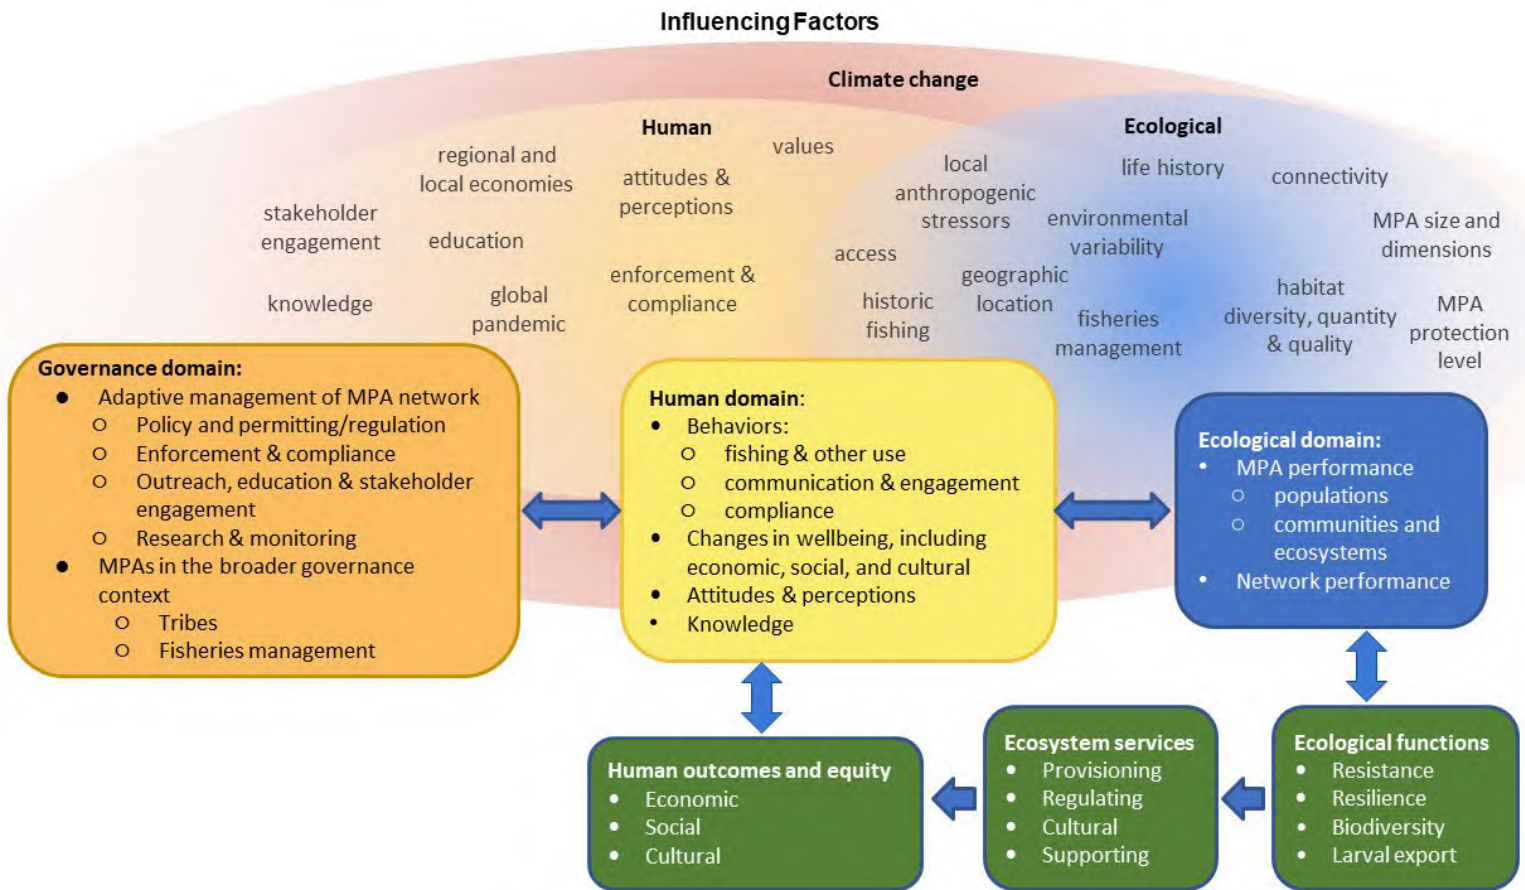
Influencing Factors

Climate change

Human

stakeholder engagement

knowledge

regional and local economies

education

global pandemic

attitudes & perceptions

values

enforcement & compliance

access

historic fishing

local anthropogenic stressors

geographic location

Ecological

life history

environmental variability

fisheries management

connectivity

MPA size and dimensions

habitat diversity, quantity & quality

MPA protection level

Governance domain:
- Adaptive management of MPA network
  - Policy and permitting/regulation
  - Enforcement & compliance
  - Outreach, education & stakeholder engagement
  - Research & monitoring
- MPAs in the broader governance context
  - Tribes
  - Fisheries management

Human domain:
- Behaviors:
  - fishing & other use
  - communication & engagement
  - compliance
- Changes in wellbeing, including economic, social, and cultural
- Attitudes & perceptions
- Knowledge

Ecological domain:
- MPA performance
  - populations
  - communities and ecosystems
- Network performance

Human outcomes and equity
- Economic
- Social
- Cultural

Ecosystem services
- Provisioning
- Regulating
- Cultural
- Supporting

Ecological functions
- Resistance
- Resilience
- Biodiversity
- Larval export